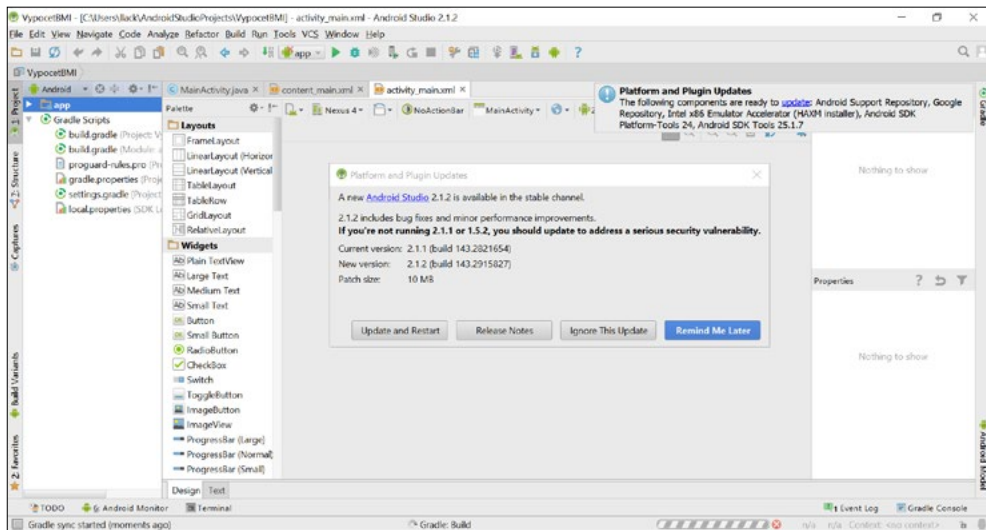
VypocetBMI - [C:\Users\llack\AndroidStudioProjects\VypocetBMI] - activity_main.xml - Android Studio 2.1.2

File Edit View Navigate Code Analyze Refactor Build Run Tools VCS Window Help

app

VypocetBMI

Android

app

Gradle Scripts

build.gradle (Project: V

build.gradle (Module: a

proguard-rules.pro (Pr

gradle.properties (Proj

settings.gradle (Project

local.properties (SDK L

MainActivity.java × content_main.xml × activity_main.xml ×

Palette

Nexus 4 NoActionBar MainActivity

Layouts

FrameLayout

LinearLayout (Horizon

LinearLayout (Vertical

TableLayout

TableRow

GridLayout

RelativeLayout

Widgets

Plain TextView

Large Text

Medium Text

Small Text

Button

Small Button

RadioButton

CheckBox

Switch

ToggleButton

ImageButton

ImageView

ProgressBar (Large)

ProgressBar (Normal)

ProgressBar (Small)

Design Text

Platform and Plugin Updates
The following components are ready to update: Android Support Repository, Google Repository, Intel x86 Emulator Accelerator (HAXM installer), Android SDK Platform-Tools 24, Android SDK Tools 25.1.7

Nothing to show

Platform and Plugin Updates

A new Android Studio 2.1.2 is available in the stable channel.

2.1.2 includes bug fixes and minor performance improvements.
If you're not running 2.1.1 or 1.5.2, you should update to address a serious security vulnerability.

Current version: 2.1.1 (build 143.2821654)
New version: 2.1.2 (build 143.2915827)
Patch size: 10 MB

Update and Restart Release Notes Ignore This Update Remind Me Later

Properties

Nothing to show

1: Project 7: Structure Captures Build Variants 2: Favorites Gradle Android Model

TODO 6: Android Monitor Terminal

1 Event Log Gradle Console

Gradle sync started (moments ago)

Gradle: Build

n/a n/a Context: <no context>